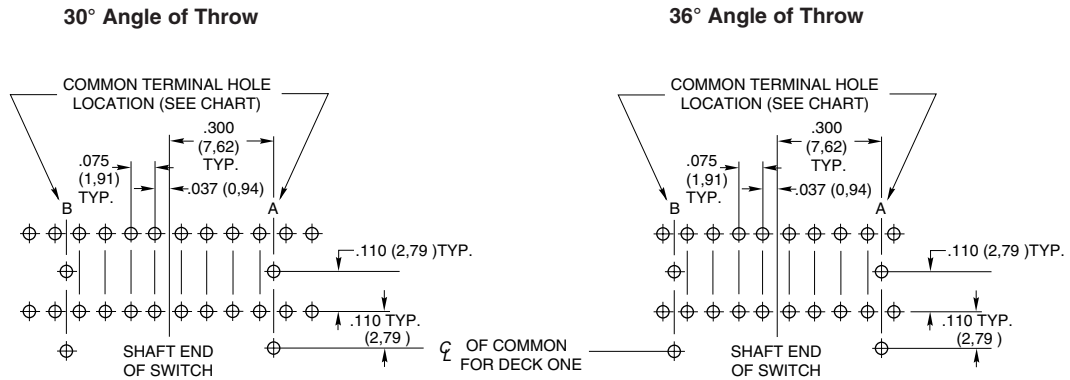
30° Angle of Throw

COMMON TERMINAL HOLE LOCATION (SEE CHART)

.300 (7,62) TYP.

.075 (1,91) TYP.

.037 (0,94)

B

A

.110 (2,79 )TYP.

.110 TYP. (2,79 )

SHAFT END OF SWITCH

36° Angle of Throw

COMMON TERMINAL HOLE LOCATION (SEE CHART)

.300 (7,62) TYP.

.075 (1,91) TYP.

.037 (0,94)

B

A

.110 (2,79 )TYP.

$\mathcal{C}_L$ OF COMMON FOR DECK ONE

.110 TYP. (2,79 )

SHAFT END OF SWITCH